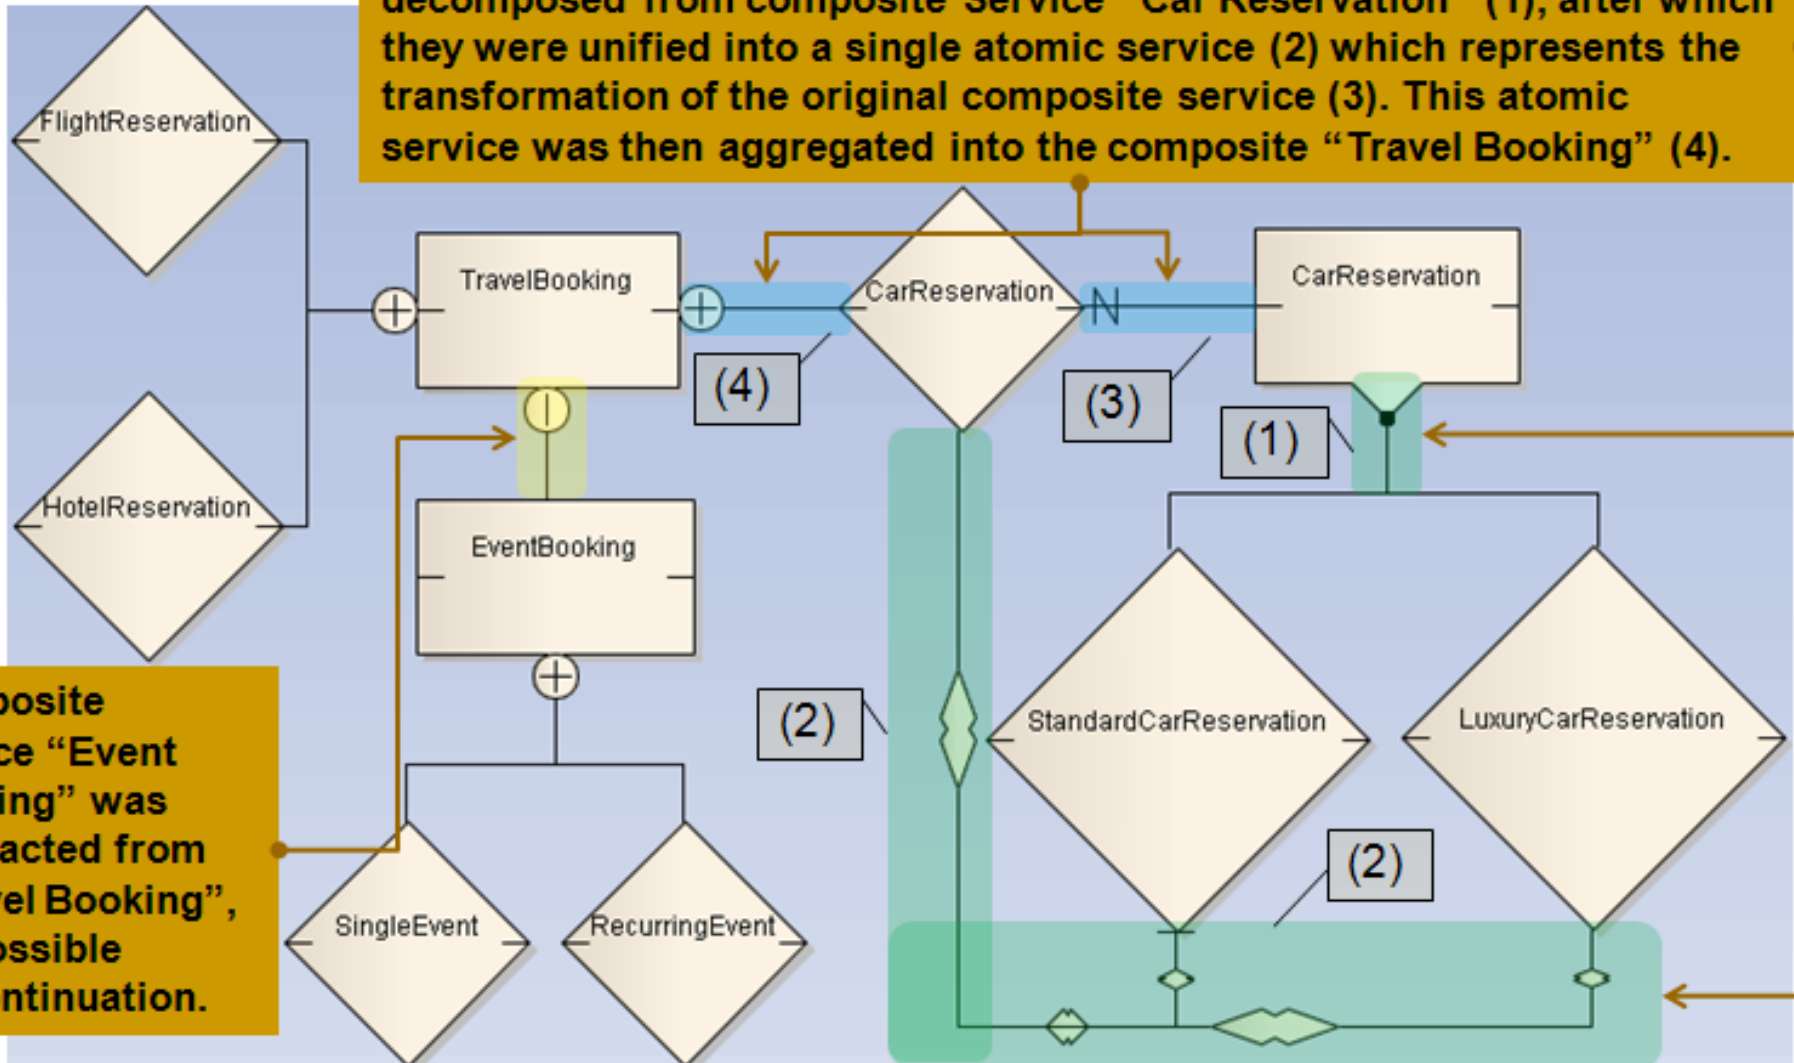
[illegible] (1), after which they were unified into a single atomic service (2) which represents the transformation of the original composite service (3). This atomic service was then aggregated into the composite "Travel Booking" (4).

FlightReservation

TravelBooking

CarReservation

N

CarReservation

(4)

(3)

(1)

HotelReservation

EventBooking

osite
ce "Event
ing" was
acted from
el Booking",
ssible
ntinuation.

(2)

StandardCarReservation

LuxuryCarReservation

(2)

SingleEvent

RecurringEvent